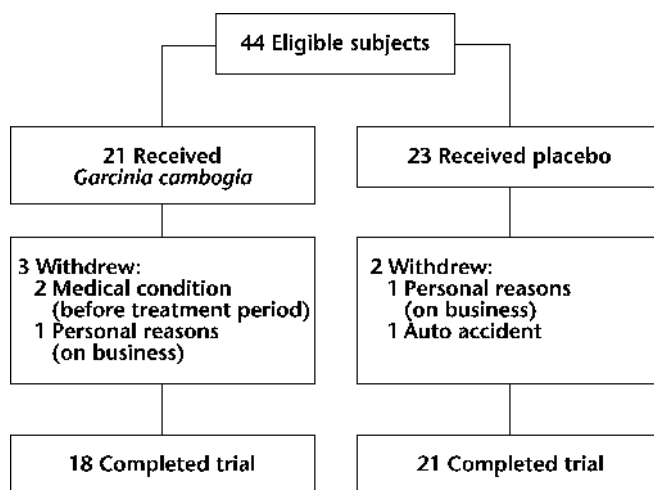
44 Eligible subjects

21 Received
*Garcinia cambogia*

23 Received placebo

3 Withdrew:
2 Medical condition (before treatment period)
1 Personal reasons (on business)

2 Withdrew:
1 Personal reasons (on business)
1 Auto accident

18 Completed trial

21 Completed trial